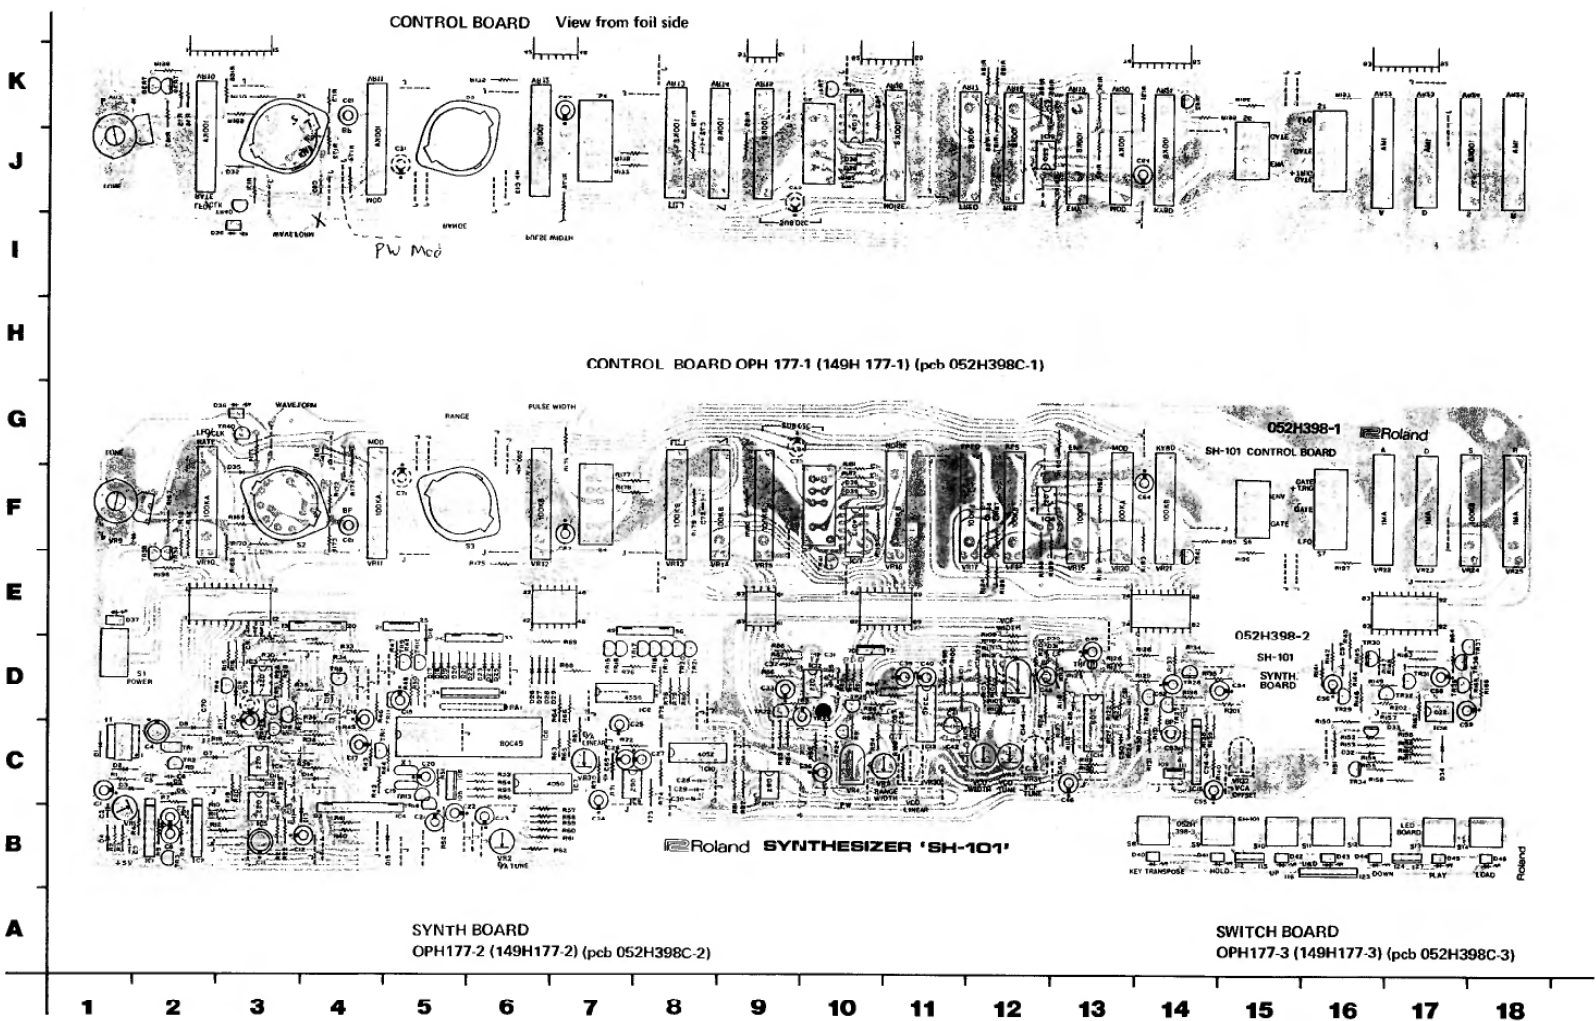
CONTROL BOARD View from foil side

K

J

I

H

G

F

E

D

C

B

A

PW Mod

CONTROL BOARD OPH 177-1 (149H 177-1) (pcb 052H398C-1)

WAVEFORM

RANGE

PULSE WIDTH

052H398-1 Roland

SH-101 CONTROL BOARD

052H398-2

SH-101

SYNTH. BOARD

S1 POWER

80C49

4556

4052

4050

Roland SYNTHESIZER 'SH-101'

KEY TRANSPOSE

HOLD

UP

DOWN

PLAY

LOAD

Roland

SYNTH BOARD

OPH177-2 (149H177-2) (pcb 052H398C-2)

SWITCH BOARD

OPH177-3 (149H177-3) (pcb 052H398C-3)

1 2 3 4 5 6 7 8 9 10 11 12 13 14 15 16 17 18